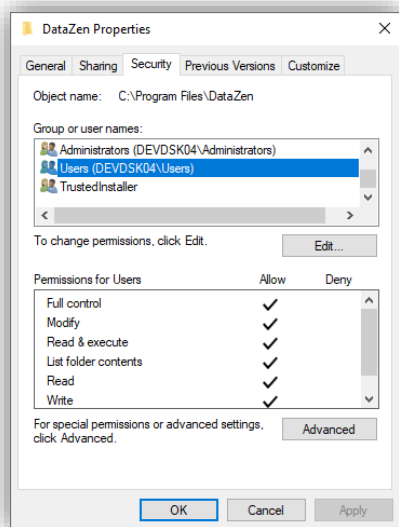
DataZen Properties

General Sharing Security Previous Versions Customize

Object name: C:\Program Files\DataZen

Group or user names:

Administrators (DEVDSK04\Administrators)
Users (DEVDSK04\Users)
TrustedInstaller

To change permissions, click Edit.

Edit...

| Permissions for Users | Allow | Deny |
|---|---|---|
| Full control | ✓ | |
| Modify | ✓ | |
| Read & execute | ✓ | |
| List folder contents | ✓ | |
| Read | ✓ | |
| Write | ✓ | |

For special permissions or advanced settings, click Advanced.

Advanced

OK Cancel Apply